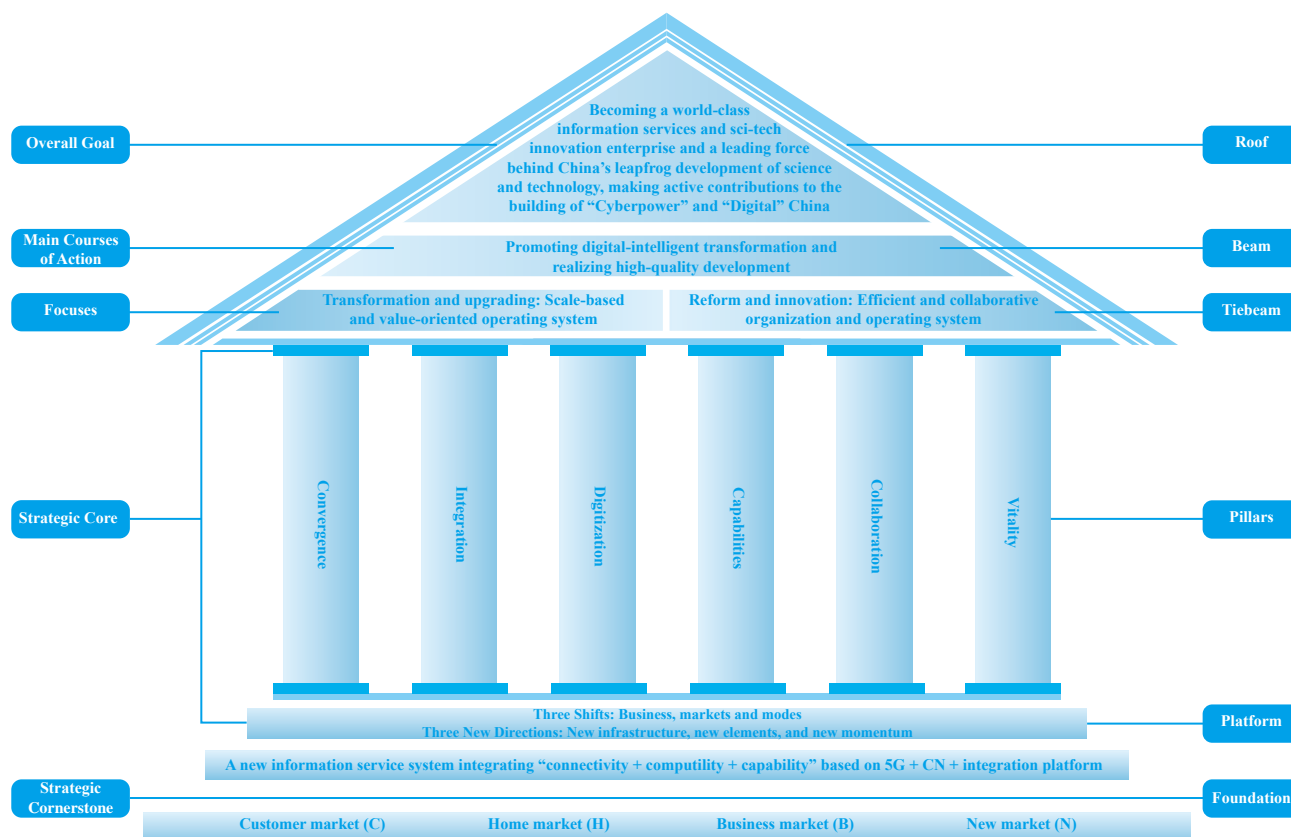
Overall Goal

Becoming a world-class information services and sci-tech innovation enterprise and a leading force behind China's leapfrog development of science and technology, making active contributions to the building of "Cyberpower" and "Digital" China

Roof

Main Courses of Action

Promoting digital-intelligent transformation and realizing high-quality development

Beam

Focuses

Transformation and upgrading: Scale-based and value-oriented operating system

Reform and innovation: Efficient and collaborative organization and operating system

Tiebeam

Strategic Core

Convergence

Integration

Digitization

Capabilities

Collaboration

Vitality

Pillars

Three Shifts: Business, markets and modes
Three New Directions: New infrastructure, new elements, and new momentum

Platform

A new information service system integrating "connectivity + computility + capability" based on 5G + CN + integration platform

Strategic Cornerstone

Foundation

Customer market (C)

Home market (H)

Business market (B)

New market (N)